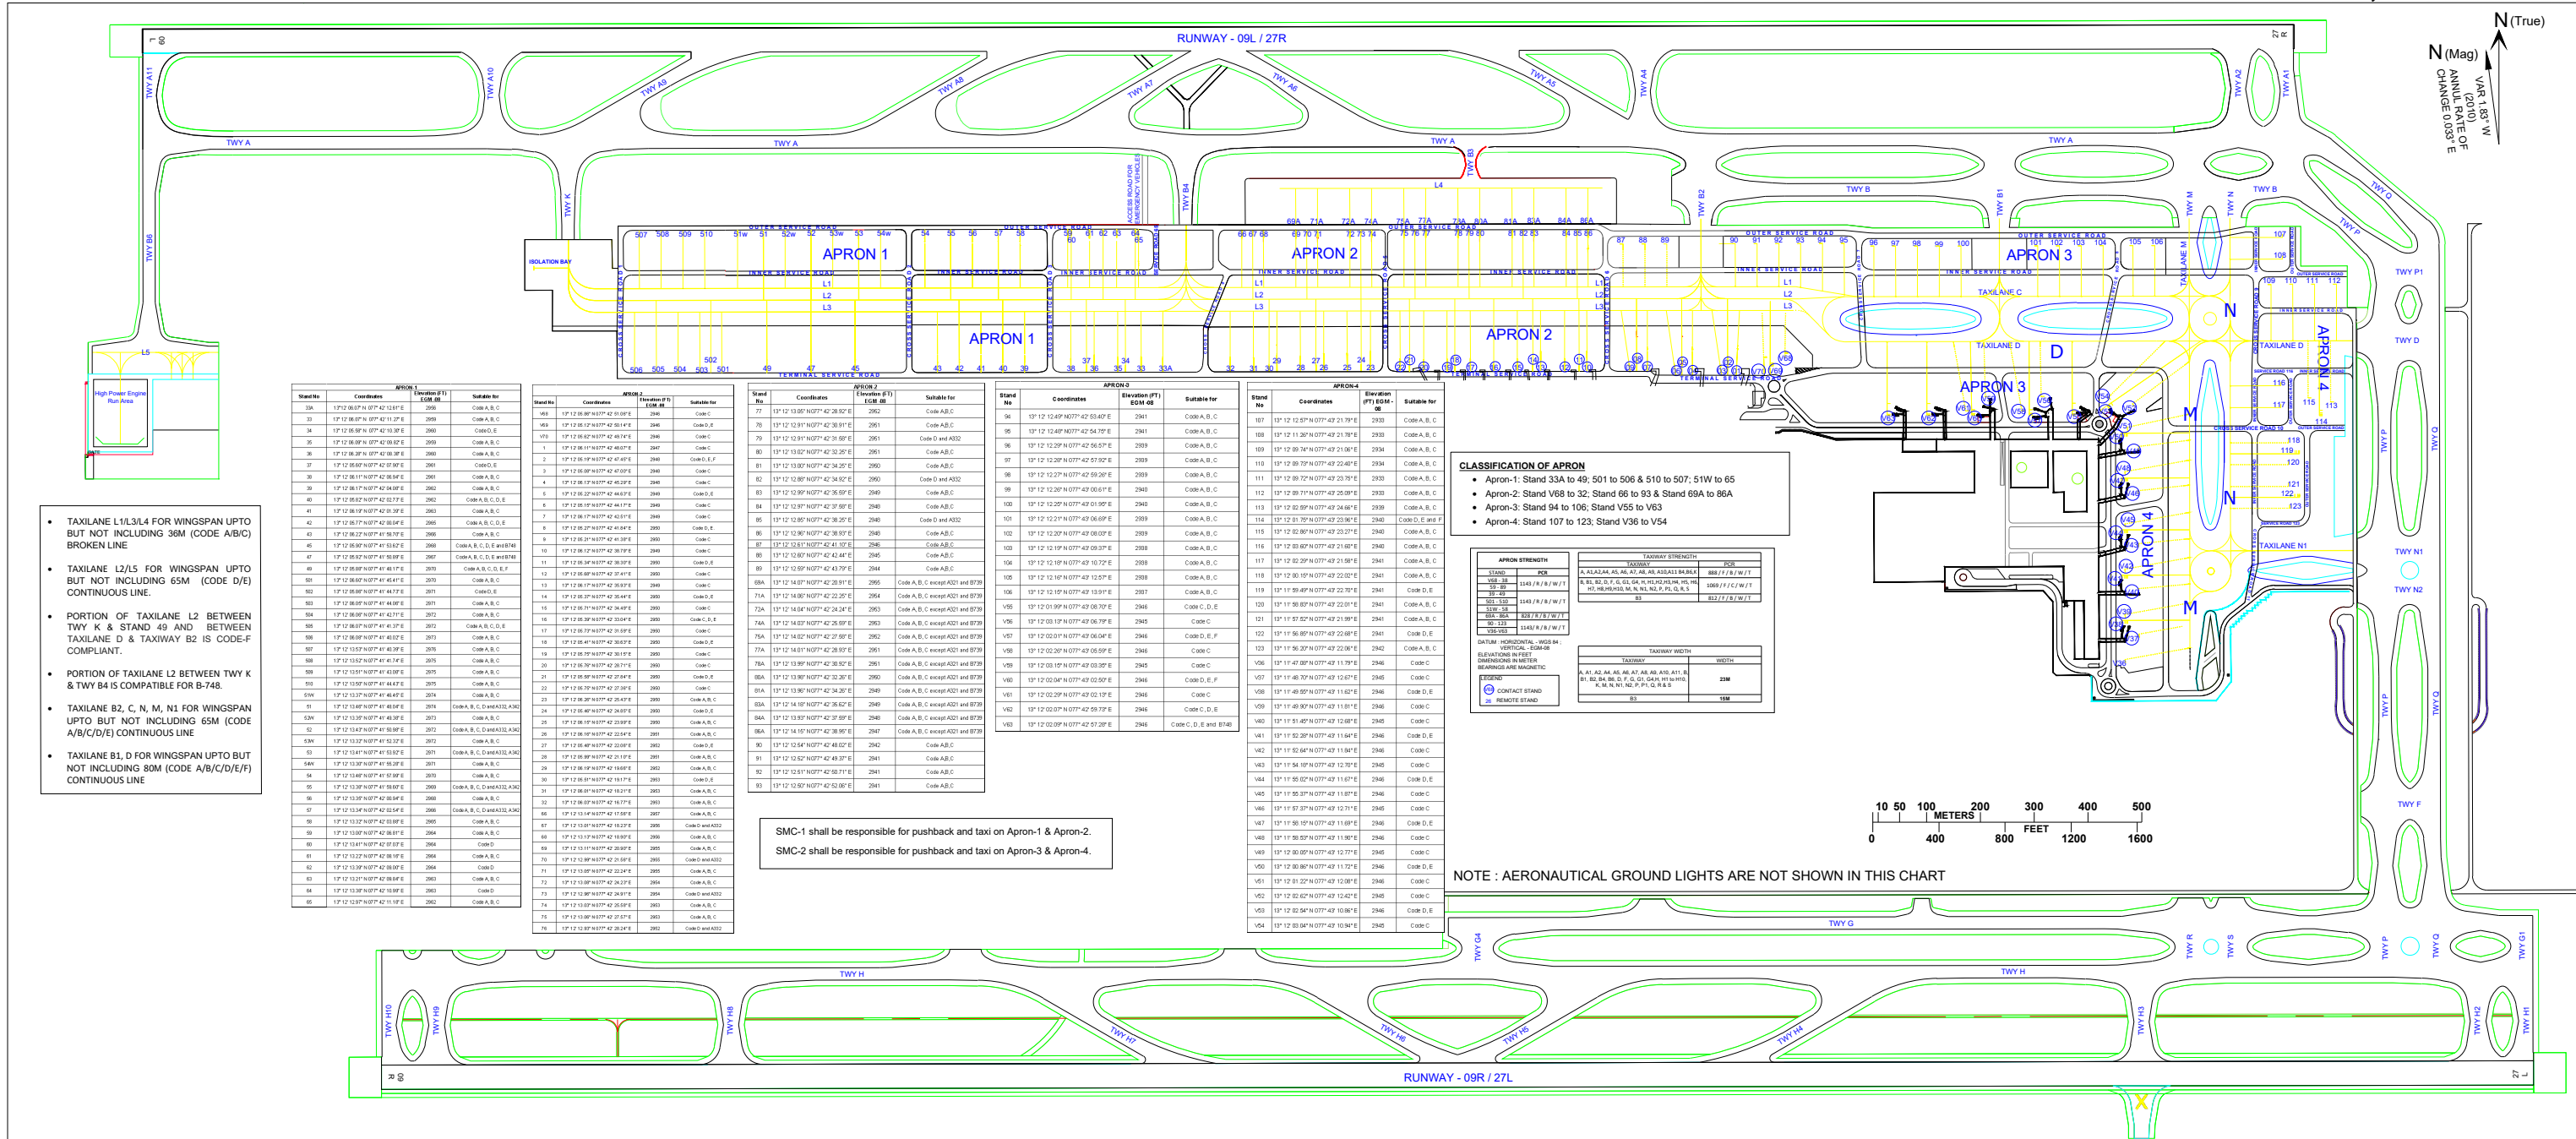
RUNWAY - 09L / 27R

N (True)
N (Mag)
VAR 1.83° W (2010)
ANNUAL RATE OF CHANGE 0.033° E

TWY A11 TWY A10 TWY A9 TWY A8 TWY A7 TWY A6 TWY A5 TWY A4 TWY A2 TWY A1
TWY A TWY A TWY A TWY A
TWY B6 TWY K TWY B4 TWY B3 TWY B2 TWY B1 TWY B TWY B TWY M TWY N TWY O TWY P
L4 L5
ISOLATION BAY
High Power Engine Run Area

APRON 1 APRON 1 APRON 2 APRON 2 APRON 3 APRON 4
OUTER SERVICE ROAD INNER SERVICE ROAD TERMINAL SERVICE ROAD
TAXILANE C TAXILANE D TAXILANE M TAXILANE N1
L1 L2 L3
M N D

CLASSIFICATION OF APRON
• Apron-1: Stand 33A to 49; 501 to 506 & 510 to 507; 51W to 65
• Apron-2: Stand V68 to 32; Stand 66 to 93 & Stand 69A to 86A
• Apron-3: Stand 94 to 106; Stand V55 to V63
• Apron-4: Stand 107 to 123; Stand V36 to V54

• TAXILANE L1/L3/L4 FOR WINGSPAN UPTO BUT NOT INCLUDING 36M (CODE A/B/C) BROKEN LINE
• TAXILANE L2/L5 FOR WINGSPAN UPTO BUT NOT INCLUDING 65M (CODE D/E) CONTINUOUS LINE.
• PORTION OF TAXILANE L2 BETWEEN TWY K & STAND 49 AND BETWEEN TAXILANE D & TAXIWAY B2 IS CODE-F COMPLIANT.
• PORTION OF TAXILANE L2 BETWEEN TWY K & TWY B4 IS COMPATIBLE FOR B-748.
• TAXILANE B2, C, N, M, N1 FOR WINGSPAN UPTO BUT NOT INCLUDING 65M (CODE A/B/C/D/E) CONTINUOUS LINE
• TAXILANE B1, D FOR WINGSPAN UPTO BUT NOT INCLUDING 80M (CODE A/B/C/D/E/F) CONTINUOUS LINE

SMC-1 shall be responsible for pushback and taxi on Apron-1 & Apron-2.
SMC-2 shall be responsible for pushback and taxi on Apron-3 & Apron-4.

APRON STRENGTH
| STAND | PCR |
|---|---|
| V68 - 38, 59 - 89 | 1143 / R / B / W / T |
| 39 - 49, 501 - 510, 51W - 58 | 1143 / R / B / W / T |
| 69A - 86A | 828 / R / B / W / T |
| 90 - 123, V36-V63 | 1143 / R / B / W / T |

DATUM : HORIZONTAL - WGS 84 ; VERTICAL - EGM-08
ELEVATIONS IN FEET
DIMENSIONS IN METER
BEARINGS ARE MAGNETIC
LEGEND
CONTACT STAND
REMOTE STAND

TAXIWAY STRENGTH
| TAXIWAY | PCR |
|---|---|
| A, A1,A2,A4, A5, A6, A7, A8, A9, A10,A11 B4,B6,K | 888 / F / B / W / T |
| B, B1, B2, D, F, G, G1, G4, H, H2,H3,H4, H5, H6, H7, H8,H9,H10, M, N, N1, N2, P, P1, Q, R, S | 1069 / F / C / W / T |
| B3 | 812 / F / B / W / T |

TAXIWAY WIDTH
| TAXIWAY | WIDTH |
|---|---|
| A, A1, A2, A4, A5, A6, A7, A8, A9, A10, A11, B, B1, B2, B4, B6, D, F, G, G1, G4,H, H1 to H10, K, M, N, N1, N2, P, P1, Q, R & S | 23M |
| B3 | 15M |

10 50 100 200 300 400 500 METERS
0 400 800 FEET 1200 1600

NOTE : AERONAUTICAL GROUND LIGHTS ARE NOT SHOWN IN THIS CHART

TWY P1 TWY D TWY P TWY Q TWY N1 TWY N2 TWY F TWY G TWY G4 TWY R TWY S TWY G1 TWY H TWY H TWY H10 TWY H9 TWY H8 TWY H7 TWY H6 TWY H5 TWY H4 TWY H3 TWY H2 TWY H1

RUNWAY - 09R / 27L